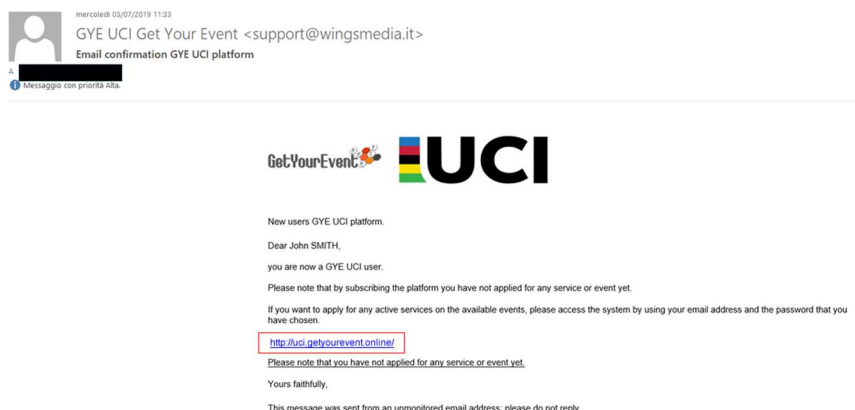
mercoledì 03/07/2019 11:33
GYE UCI Get Your Event <support@wingsmedia.it>
Email confirmation GYE UCI platform
A
Messaggio con priorità Alta.

GetYourEvent UCI

New users GYE UCI platform.

Dear John SMITH,

you are now a GYE UCI user.

Please note that by subscribing the platform you have not applied for any service or event yet.

If you want to apply for any active services on the available events, please access the system by using your email address and the password that you have chosen.

http://uci.getyourevent.online/

Please note that you have not applied for any service or event yet.

Yours faithfully,

This message was sent from an unmonitored email address; please do not reply.